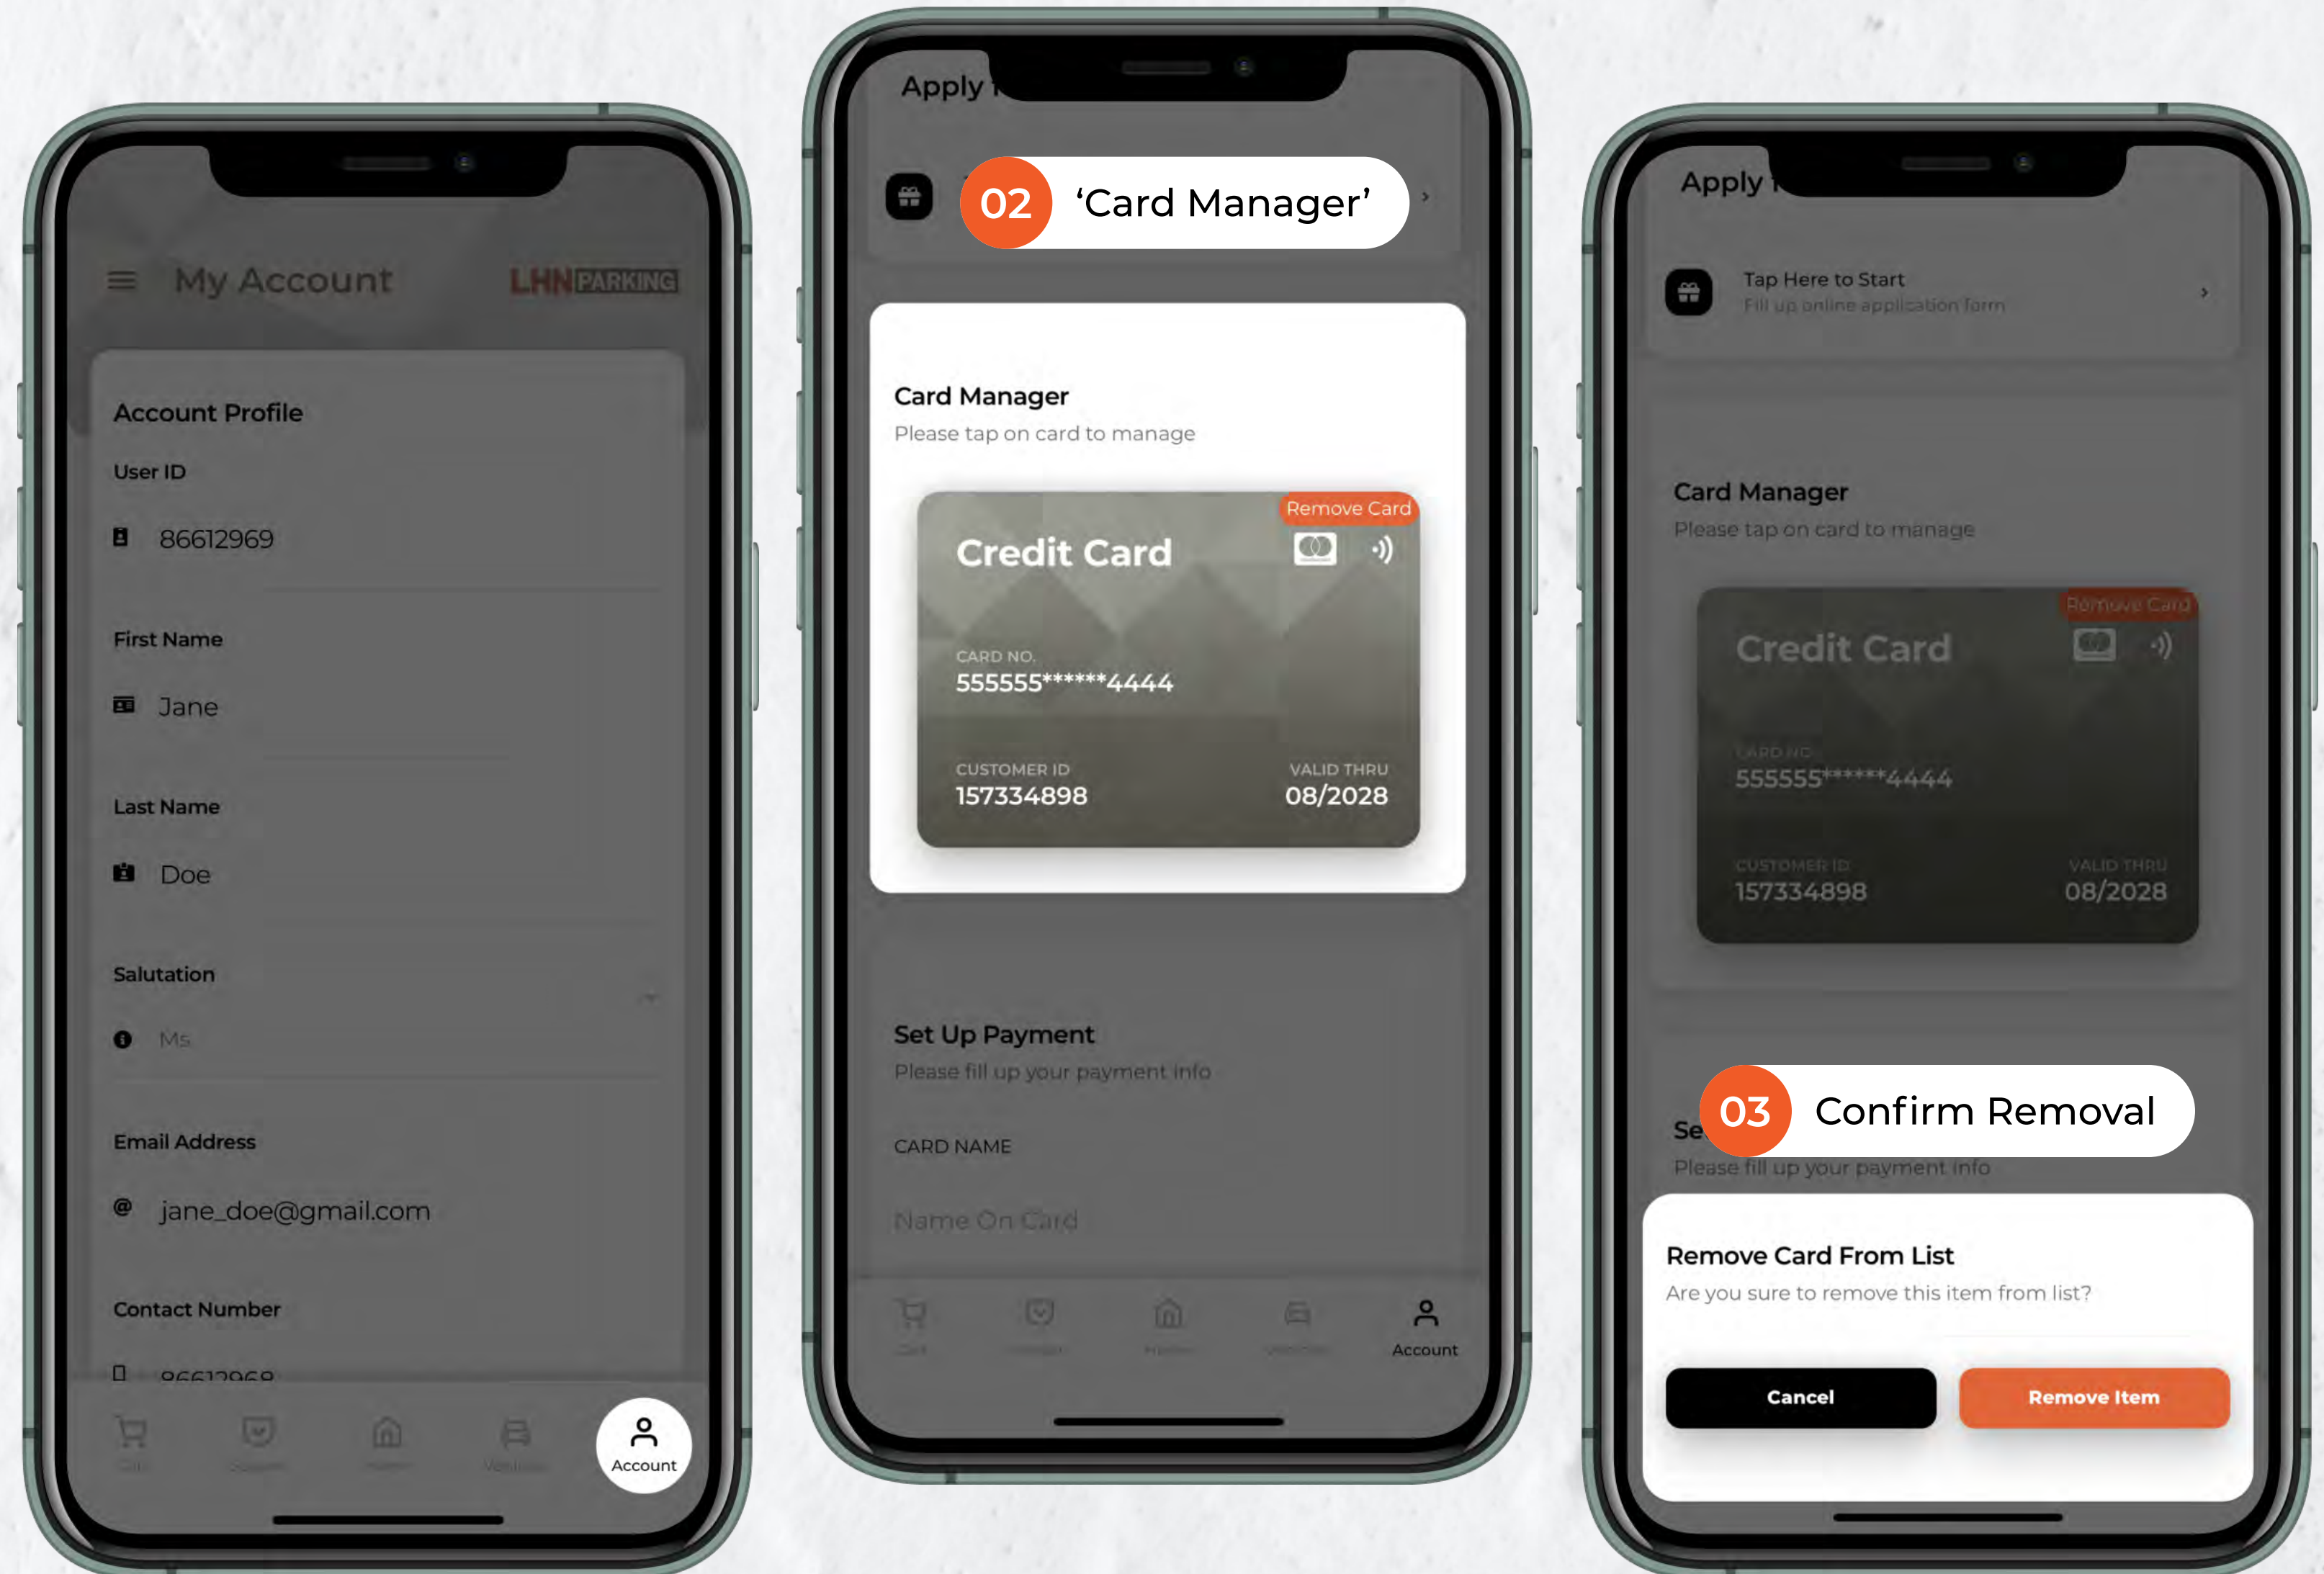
My Account

LHN PARKING

Account Profile

User ID

86612969

First Name

Jane

Last Name

Doe

Salutation

Ms

Email Address

jane_doe@gmail.com

Contact Number

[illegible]

Account

Apply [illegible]

02 ‘Card Manager’

Card Manager

Please tap on card to manage

Remove Card

Credit Card

CARD NO.

555555******4444

CUSTOMER ID

157334898

VALID THRU

08/2028

Set Up Payment

Please fill up your payment info

CARD NAME

Name On Card

Account

Apply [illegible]

Tap Here to Start

Fill up online application form

Card Manager

Please tap on card to manage

Remove Card

Credit Card

CARD NO.

555555******4444

CUSTOMER ID

157334898

VALID THRU

08/2028

03 Confirm Removal

Se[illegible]

Please fill up your payment info

Remove Card From List

Are you sure to remove this item from list?

Cancel

Remove Item